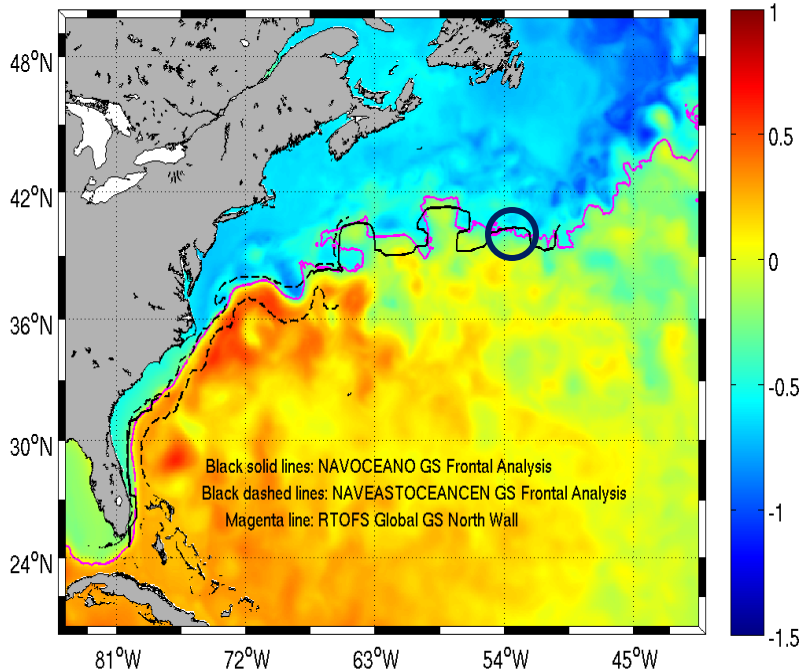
$48^oN$
$42^oN$
$36^oN$
$30^oN$
$24^oN$

Black solid lines: NAVOCEANO GS Frontal Analysis
Black dashed lines: NAVEASTOCEANCEN GS Frontal Analysis
Magenta line: RTOFS Global GS North Wall

$81^oW$ $72^oW$ $63^oW$ $54^oW$ $45^oW$

1
0.5
0
-0.5
-1
-1.5